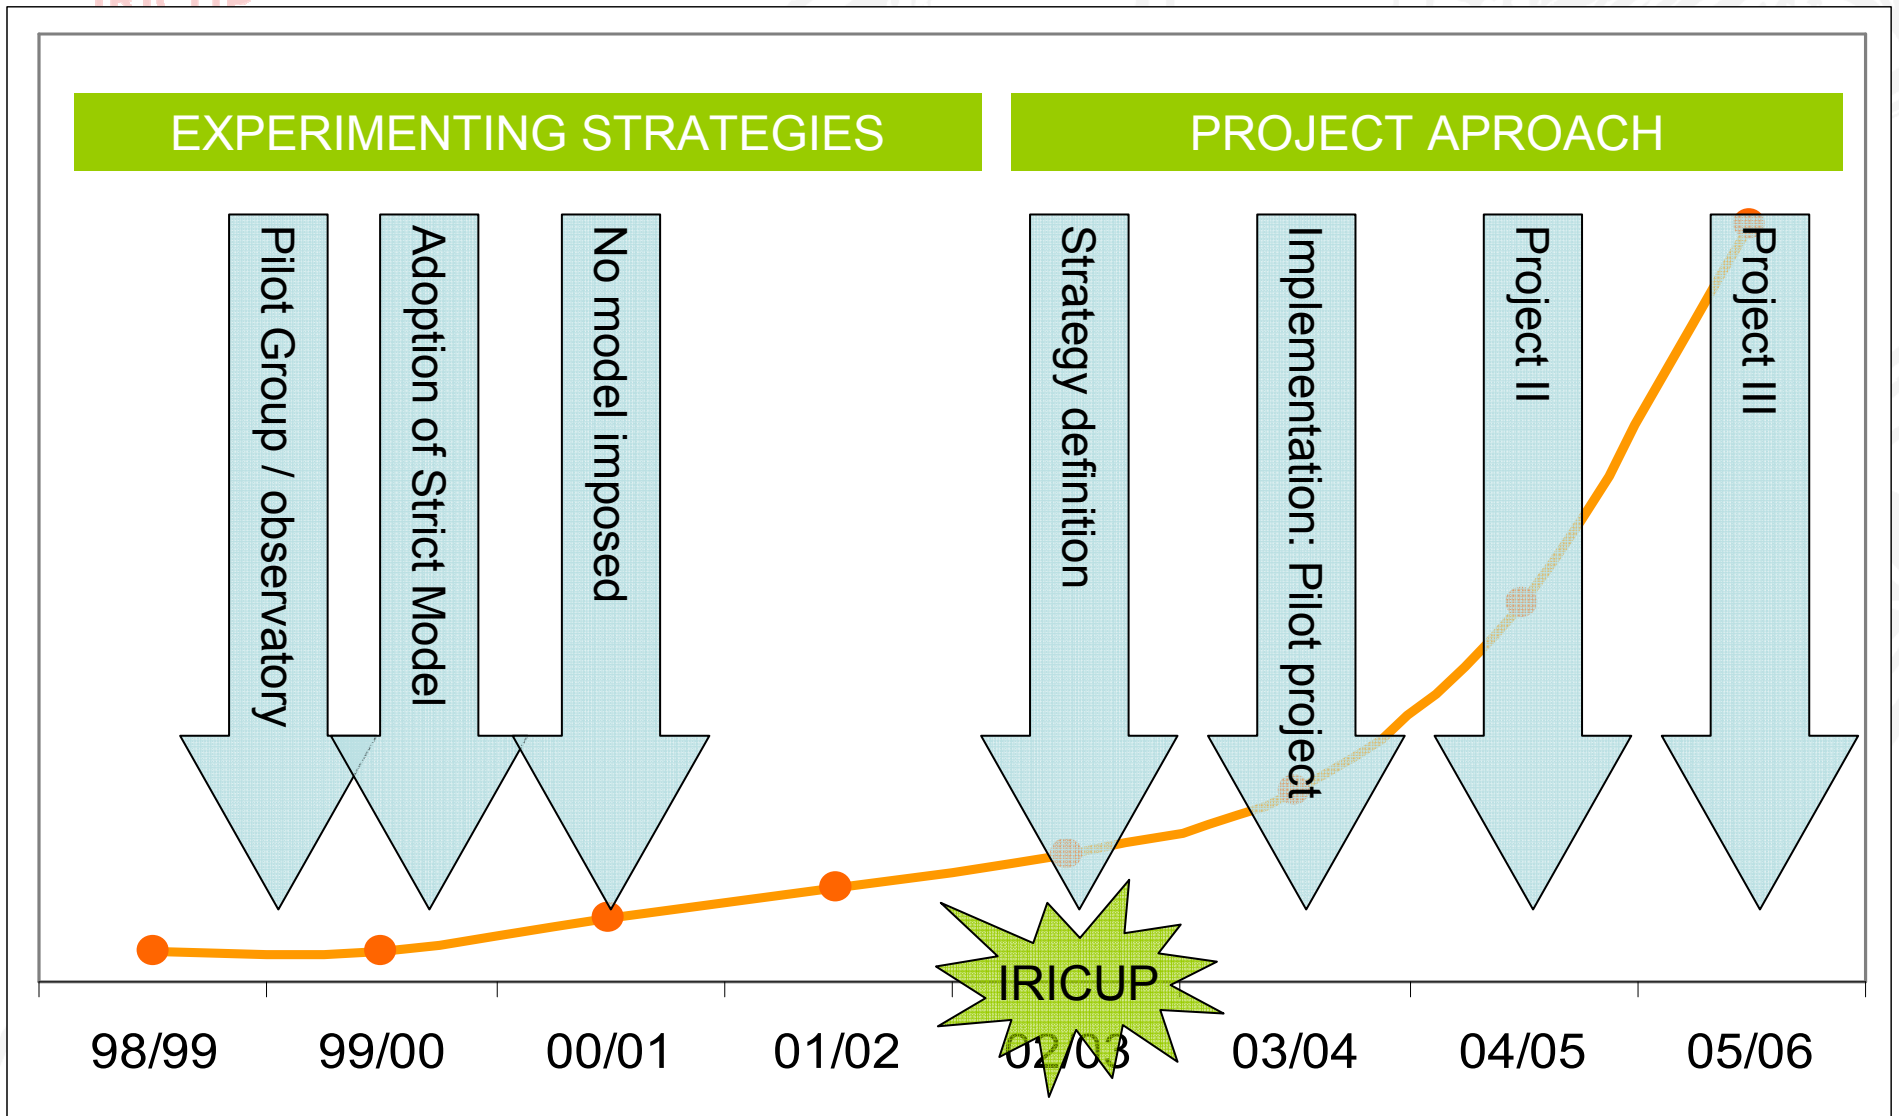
EXPERIMENTING STRATEGIES

PROJECT APROACH

Pilot Group / observatory

Adoption of Strict Model

No model imposed

Strategy definition

Implementation: Pilot project

Project II

Project III

IRICUP

98/99

99/00

00/01

01/02

02/03

03/04

04/05

05/06